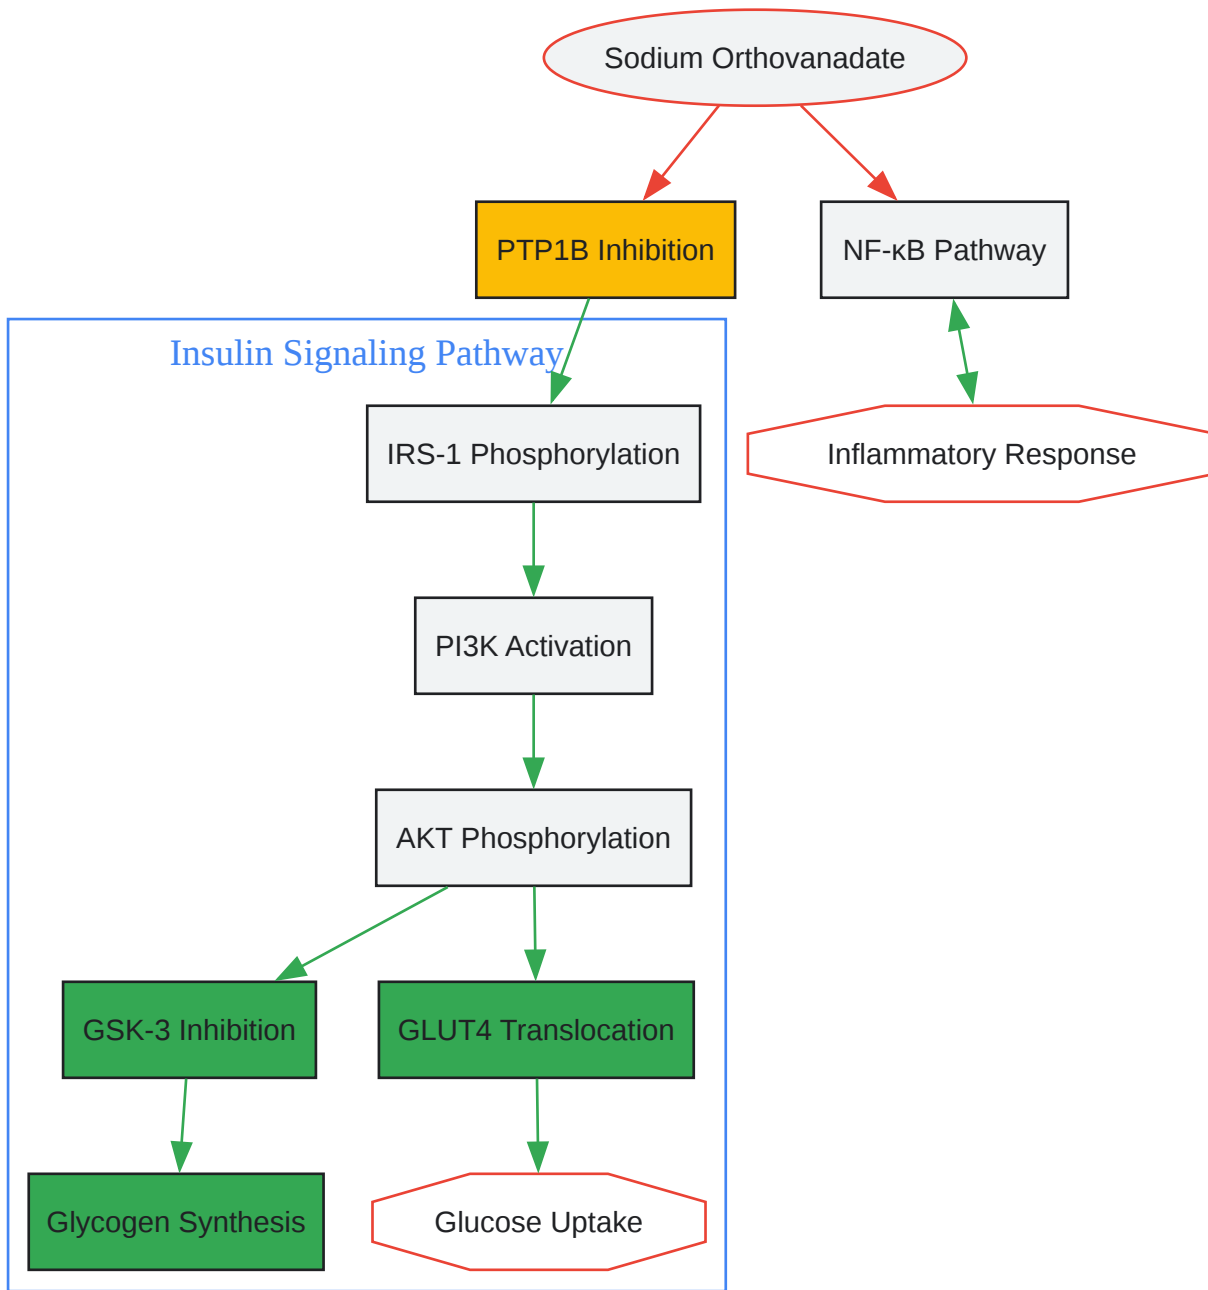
Sodium Orthovanadate

PTP1B Inhibition

NF-κB Pathway

Insulin Signaling Pathway

IRS-1 Phosphorylation

Inflammatory Response

PI3K Activation

AKT Phosphorylation

GSK-3 Inhibition

GLUT4 Translocation

Glycogen Synthesis

Glucose Uptake